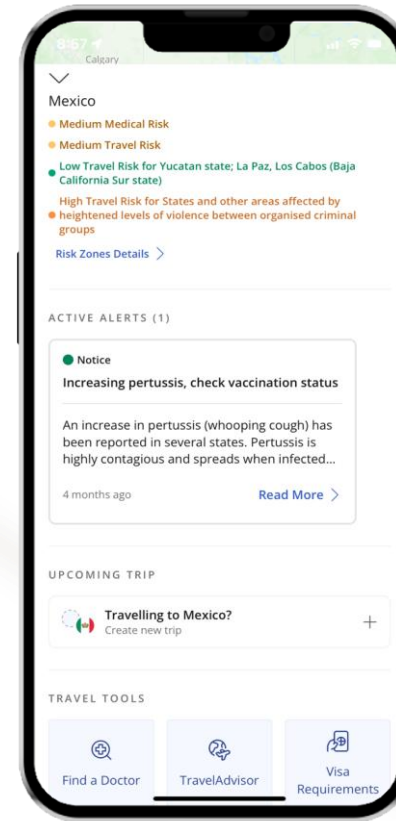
8:57
Calgary

Mexico
Medium Medical Risk
Medium Travel Risk
Low Travel Risk for Yucatan state; La Paz, Los Cabos (Baja California Sur state)
High Travel Risk for States and other areas affected by heightened levels of violence between organised criminal groups
Risk Zones Details >

ACTIVE ALERTS (1)

Notice
Increasing pertussis, check vaccination status

An increase in pertussis (whooping cough) has been reported in several states. Pertussis is highly contagious and spreads when infected...

4 months ago
Read More >

UPCOMING TRIP

Travelling to Mexico?
Create new trip
+

TRAVEL TOOLS

Find a Doctor
TravelAdvisor
Visa Requirements